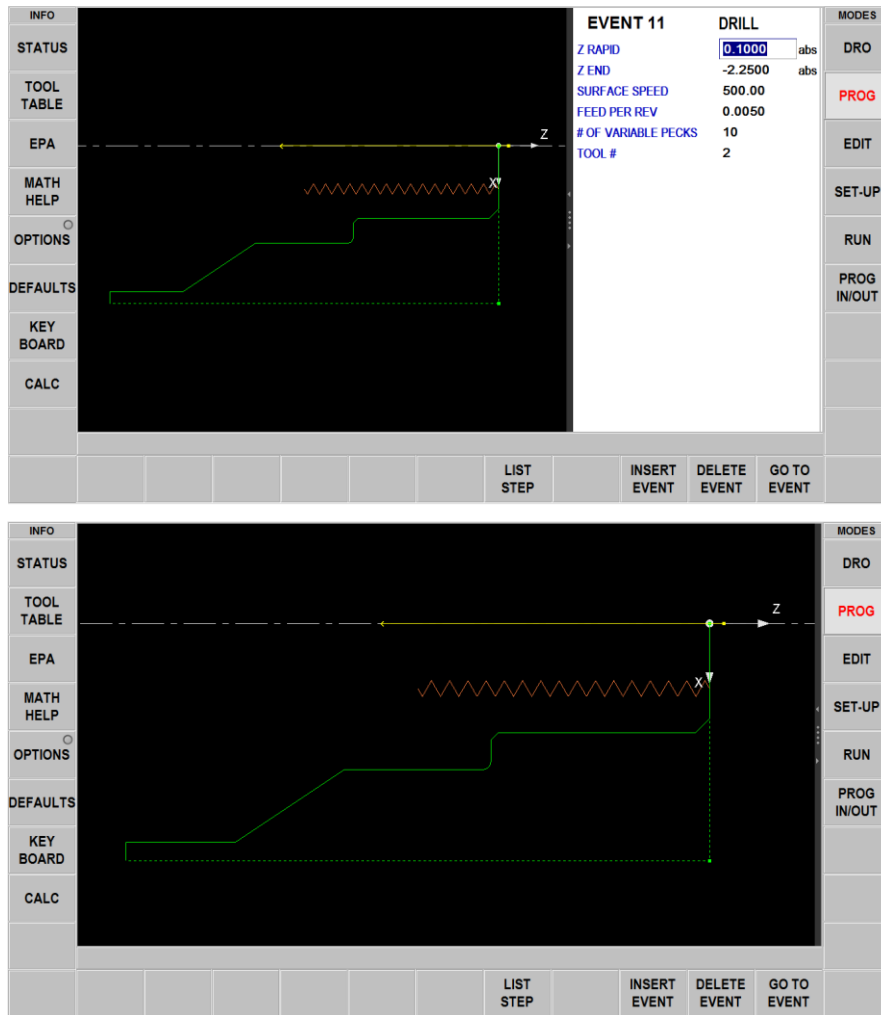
INFO
STATUS
TOOL TABLE
EPA
MATH HELP
OPTIONS
DEFAULTS
KEY BOARD
CALC

Z
X

EVENT 11 DRILL

| | | |
|---|---|---|
| Z RAPID | 0.1000 | abs |
| Z END | -2.2500 | abs |
| SURFACE SPEED | 500.00 | |
| FEED PER REV | 0.0050 | |
| # OF VARIABLE PECKS | 10 | |
| TOOL # | 2 | |

MODES
DRO
PROG
EDIT
SET-UP
RUN
PROG IN/OUT

LIST STEP
INSERT EVENT
DELETE EVENT
GO TO EVENT

INFO
STATUS
TOOL TABLE
EPA
MATH HELP
OPTIONS
DEFAULTS
KEY BOARD
CALC

Z
X

MODES
DRO
PROG
EDIT
SET-UP
RUN
PROG IN/OUT

LIST STEP
INSERT EVENT
DELETE EVENT
GO TO EVENT